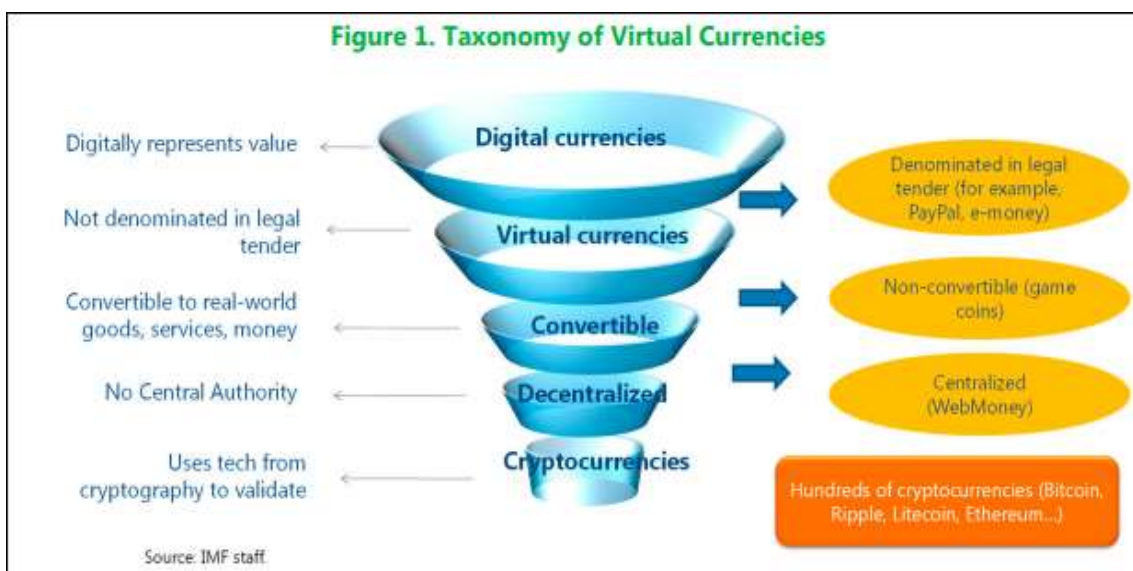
Figure 1. Taxonomy of Virtual Currencies

Digitally represents value

Digital currencies

Denominated in legal tender (for example, PayPal, e-money)

Not denominated in legal tender

Virtual currencies

Non-convertible (game coins)

Convertible to real-world goods, services, money

Convertible

No Central Authority

Decentralized

Centralized (WebMoney)

Uses tech from cryptography to validate

Cryptocurrencies

Hundreds of cryptocurrencies (Bitcoin, Ripple, Litecoin, Ethereum...)

Source: IMF staff.